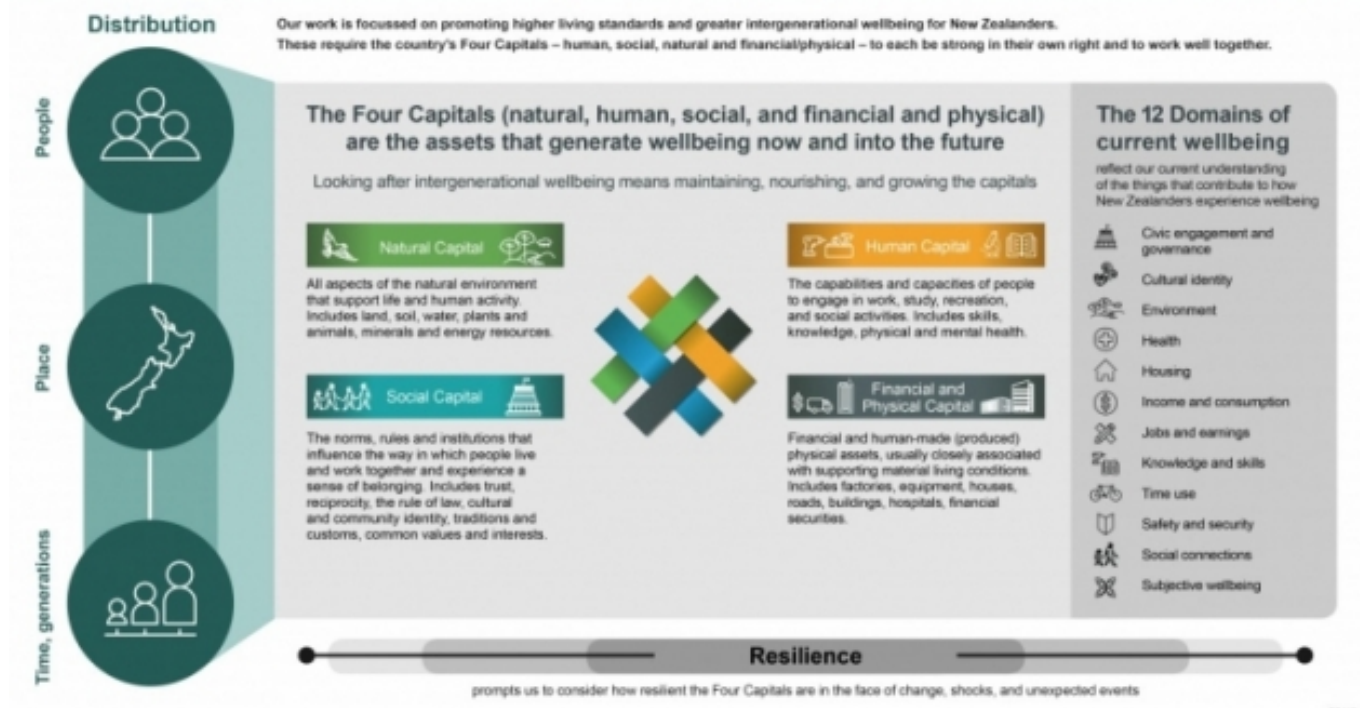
Distribution

Our work is focussed on promoting higher living standards and greater intergenerational wellbeing for New Zealanders.
These require the country's Four Capitals – human, social, natural and financial/physical – to each be strong in their own right and to work well together.

People

Place

Time, generations

The Four Capitals (natural, human, social, and financial and physical) are the assets that generate wellbeing now and into the future

Looking after intergenerational wellbeing means maintaining, nourishing, and growing the capitals

Natural Capital

All aspects of the natural environment that support life and human activity. Includes land, soil, water, plants and animals, minerals and energy resources.

Human Capital

The capabilities and capacities of people to engage in work, study, recreation, and social activities. Includes skills, knowledge, physical and mental health.

Social Capital

The norms, rules and institutions that influence the way in which people live and work together and experience a sense of belonging. Includes trust, reciprocity, the rule of law, cultural and community identity, traditions and customs, common values and interests.

Financial and Physical Capital

Financial and human-made (produced) physical assets, usually closely associated with supporting material living conditions. Includes factories, equipment, houses, roads, buildings, hospitals, financial securities.

The 12 Domains of current wellbeing

reflect our current understanding of the things that contribute to how New Zealanders experience wellbeing

Civic engagement and governance
Cultural identity
Environment
Health
Housing
Income and consumption
Jobs and earnings
Knowledge and skills
Time use
Safety and security
Social connections
Subjective wellbeing

Resilience

prompts us to consider how resilient the Four Capitals are in the face of change, shocks, and unexpected events